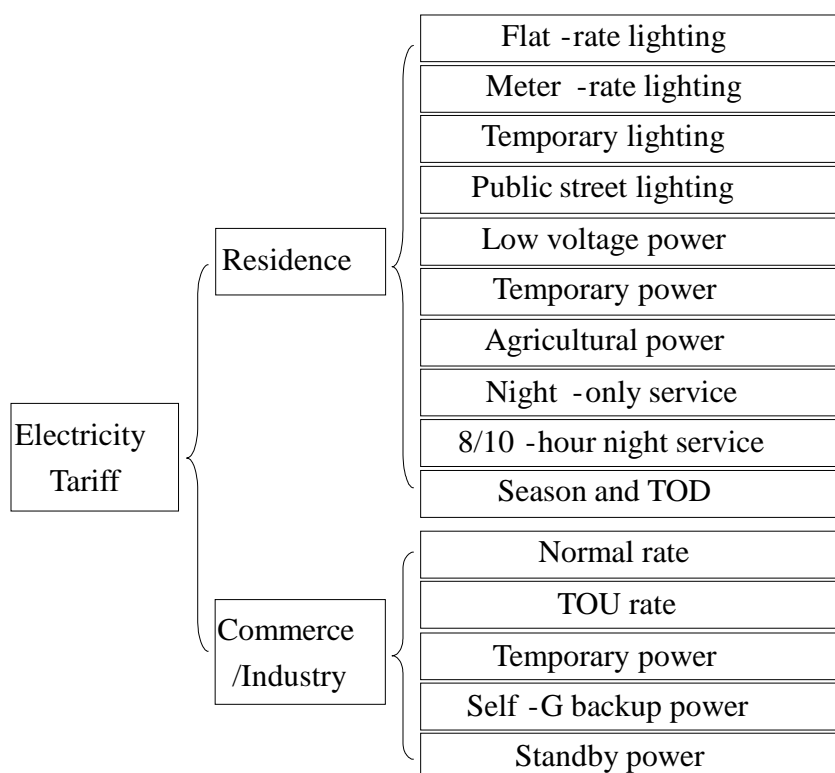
Electricity Tariff

Residence

Flat -rate lighting

Meter -rate lighting

Temporary lighting

Public street lighting

Low voltage power

Temporary power

Agricultural power

Night -only service

8/10 -hour night service

Season and TOD

Commerce /Industry

Normal rate

TOU rate

Temporary power

Self -G backup power

Standby power